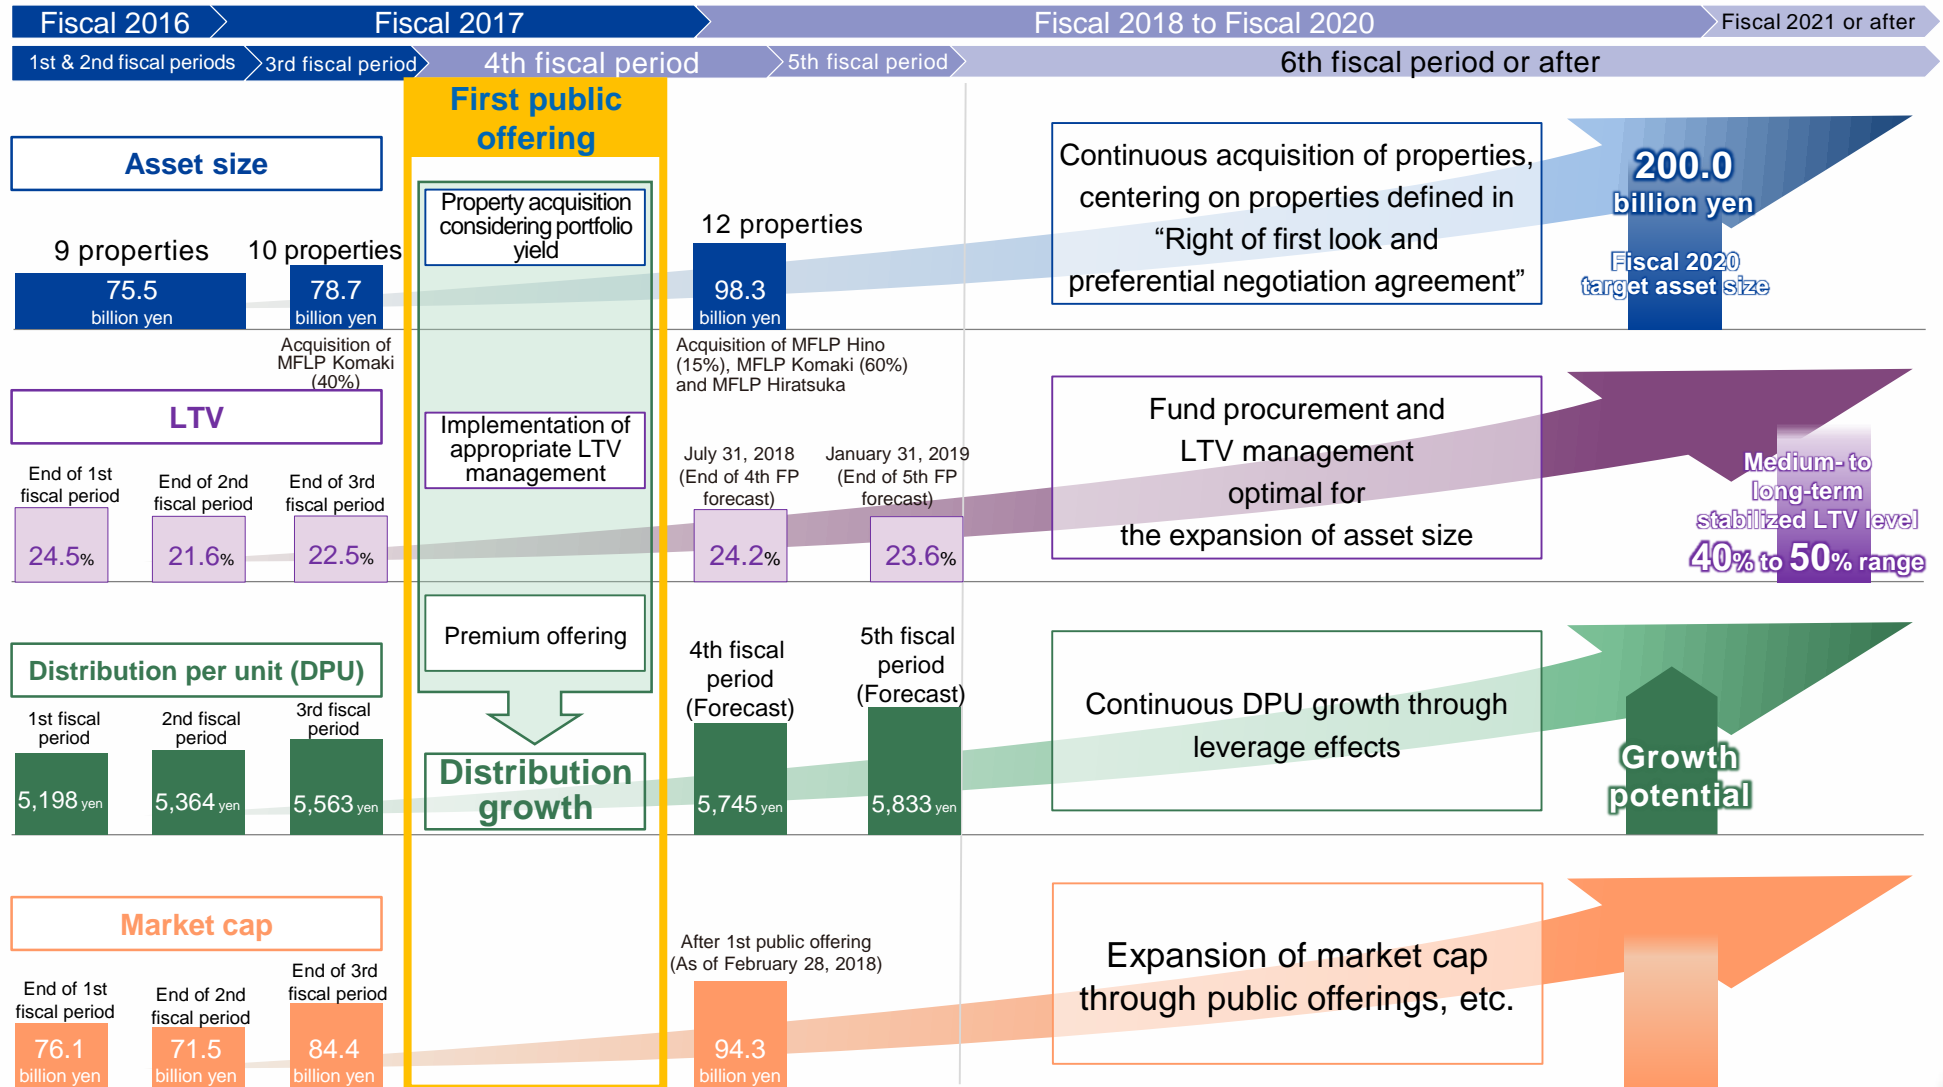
Fiscal 2016 Fiscal 2017 Fiscal 2018 to Fiscal 2020 Fiscal 2021 or after

1st & 2nd fiscal periods 3rd fiscal period 4th fiscal period 5th fiscal period 6th fiscal period or after

First public offering

Asset size

9 properties 10 properties

75.5 billion yen

78.7 billion yen

Property acquisition considering portfolio yield

12 properties

98.3 billion yen

Continuous acquisition of properties, centering on properties defined in “Right of first look and preferential negotiation agreement”

200.0 billion yen

Fiscal 2020 target asset size

Acquisition of MFLP Komaki (40%)

Acquisition of MFLP Hino (15%), MFLP Komaki (60%) and MFLP Hiratsuka

LTV

Implementation of appropriate LTV management

End of 1st fiscal period

End of 2nd fiscal period

End of 3rd fiscal period

24.5%

21.6%

22.5%

July 31, 2018 (End of 4th FP forecast)

January 31, 2019 (End of 5th FP forecast)

24.2%

23.6%

Fund procurement and LTV management optimal for the expansion of asset size

Medium-to long-term stabilized LTV level

40% to 50% range

Distribution per unit (DPU)

Premium offering

1st fiscal period

2nd fiscal period

3rd fiscal period

5,198 yen

5,364 yen

5,563 yen

Distribution growth

4th fiscal period (Forecast)

5th fiscal period (Forecast)

5,745 yen

5,833 yen

Continuous DPU growth through leverage effects

Growth potential

Market cap

End of 1st fiscal period

End of 2nd fiscal period

End of 3rd fiscal period

76.1 billion yen

71.5 billion yen

84.4 billion yen

After 1st public offering (As of February 28, 2018)

94.3 billion yen

Expansion of market cap through public offerings, etc.